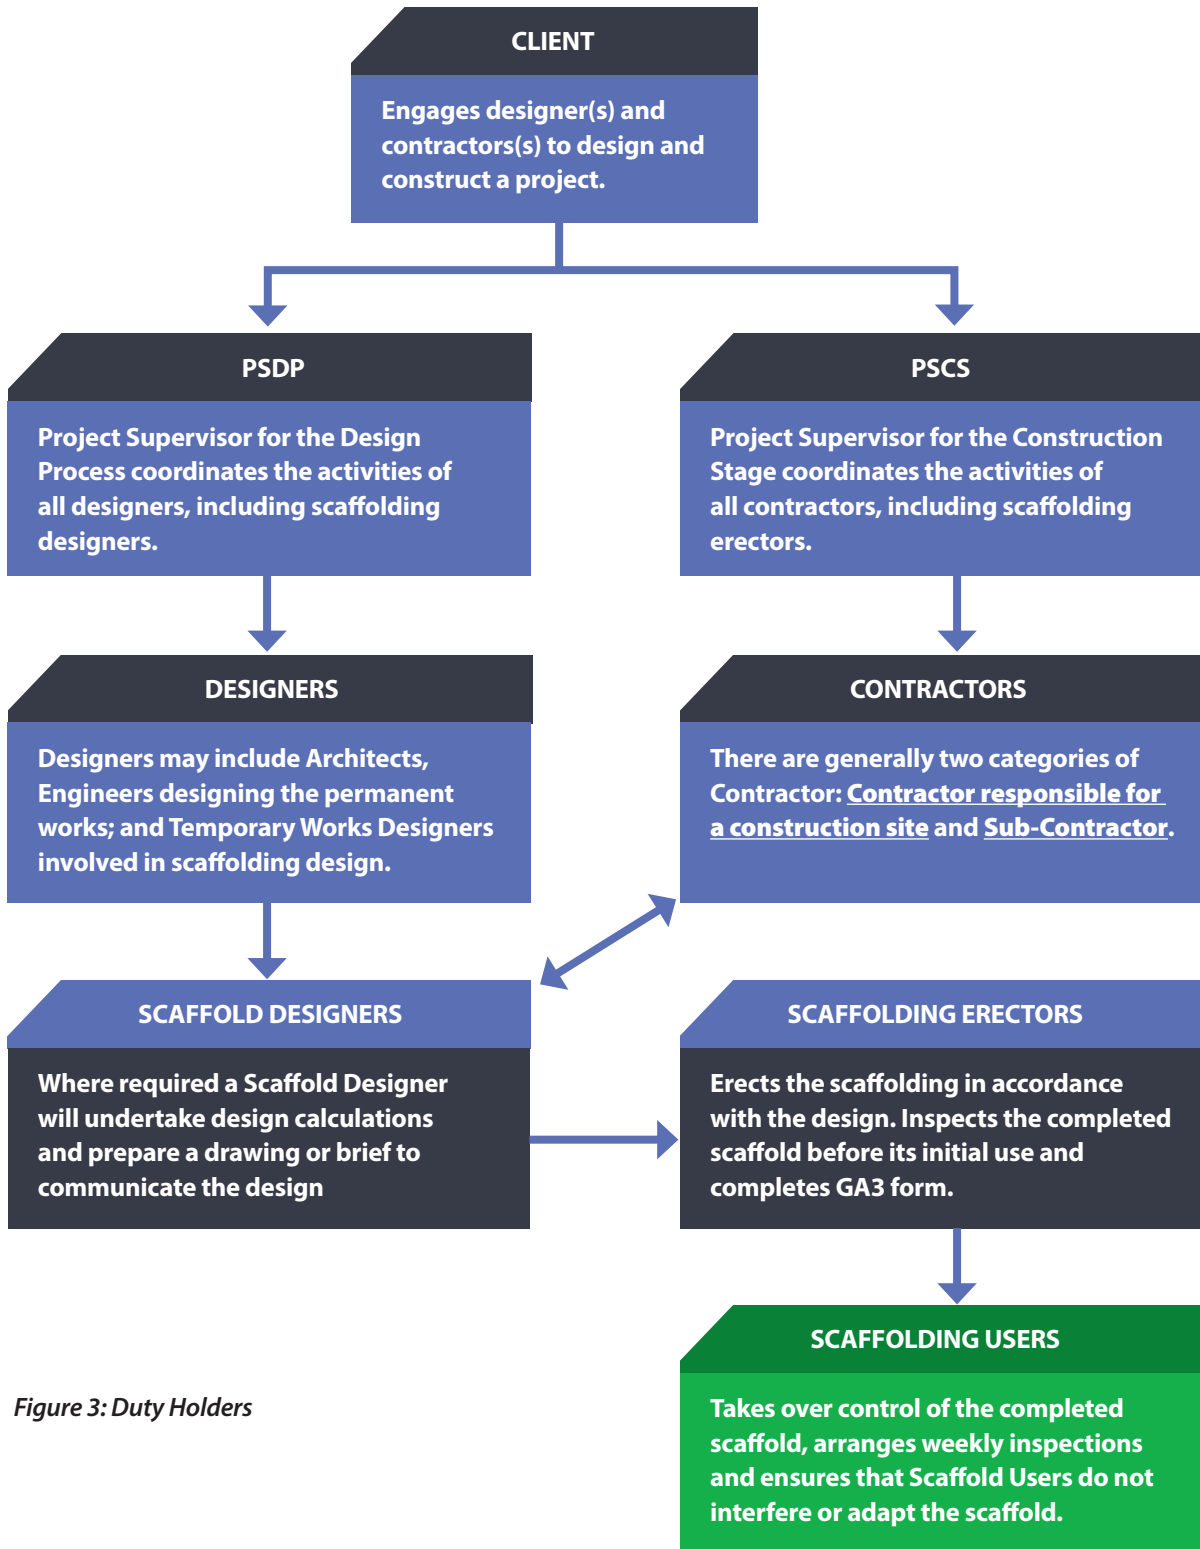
CLIENT

Engages designer(s) and contractors(s) to design and construct a project.

PSDP

Project Supervisor for the Design Process coordinates the activities of all designers, including scaffolding designers.

PSCS

Project Supervisor for the Construction Stage coordinates the activities of all contractors, including scaffolding erectors.

DESIGNERS

Designers may include Architects, Engineers designing the permanent works; and Temporary Works Designers involved in scaffolding design.

CONTRACTORS

There are generally two categories of Contractor: Contractor responsible for a construction site and Sub-Contractor.

SCAFFOLD DESIGNERS

Where required a Scaffold Designer will undertake design calculations and prepare a drawing or brief to communicate the design

SCAFFOLDING ERECTORS

Erects the scaffolding in accordance with the design. Inspects the completed scaffold before its initial use and completes GA3 form.

SCAFFOLDING USERS

Takes over control of the completed scaffold, arranges weekly inspections and ensures that Scaffold Users do not interfere or adapt the scaffold.

Figure 3: Duty Holders